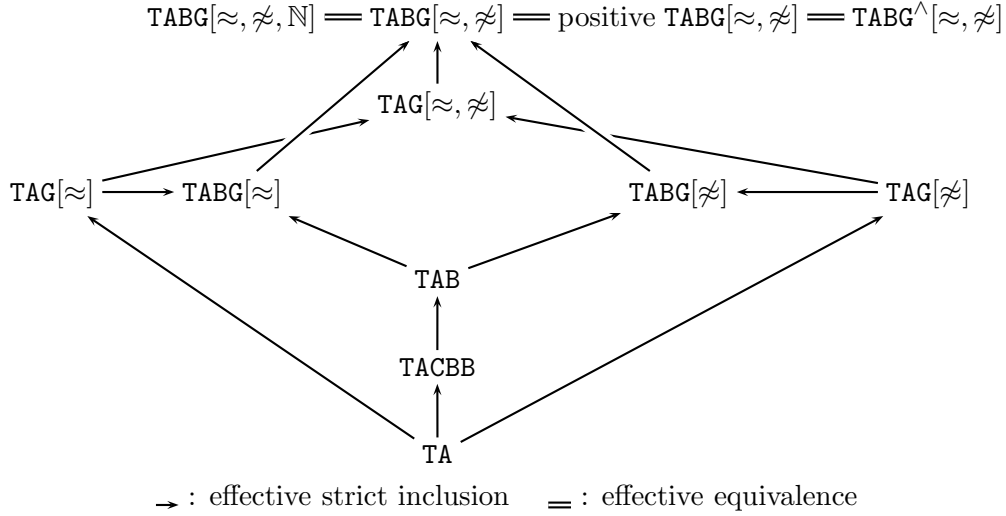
$\mathtt{TABG}[\approx, \not\approx, \mathbb{N}]$ $=$ $\mathtt{TABG}[\approx, \not\approx]$ $=$ positive $\mathtt{TABG}[\approx, \not\approx]$ $=$ $\mathtt{TABG}^{\wedge}[\approx, \not\approx]$

$\mathtt{TAG}[\approx, \not\approx]$

$\mathtt{TAG}[\approx]$ $\mathtt{TABG}[\approx]$ $\mathtt{TABG}[\not\approx]$ $\mathtt{TAG}[\not\approx]$

TAB

TACBB

TA

$\rightarrow$ : effective strict inclusion $=$ : effective equivalence